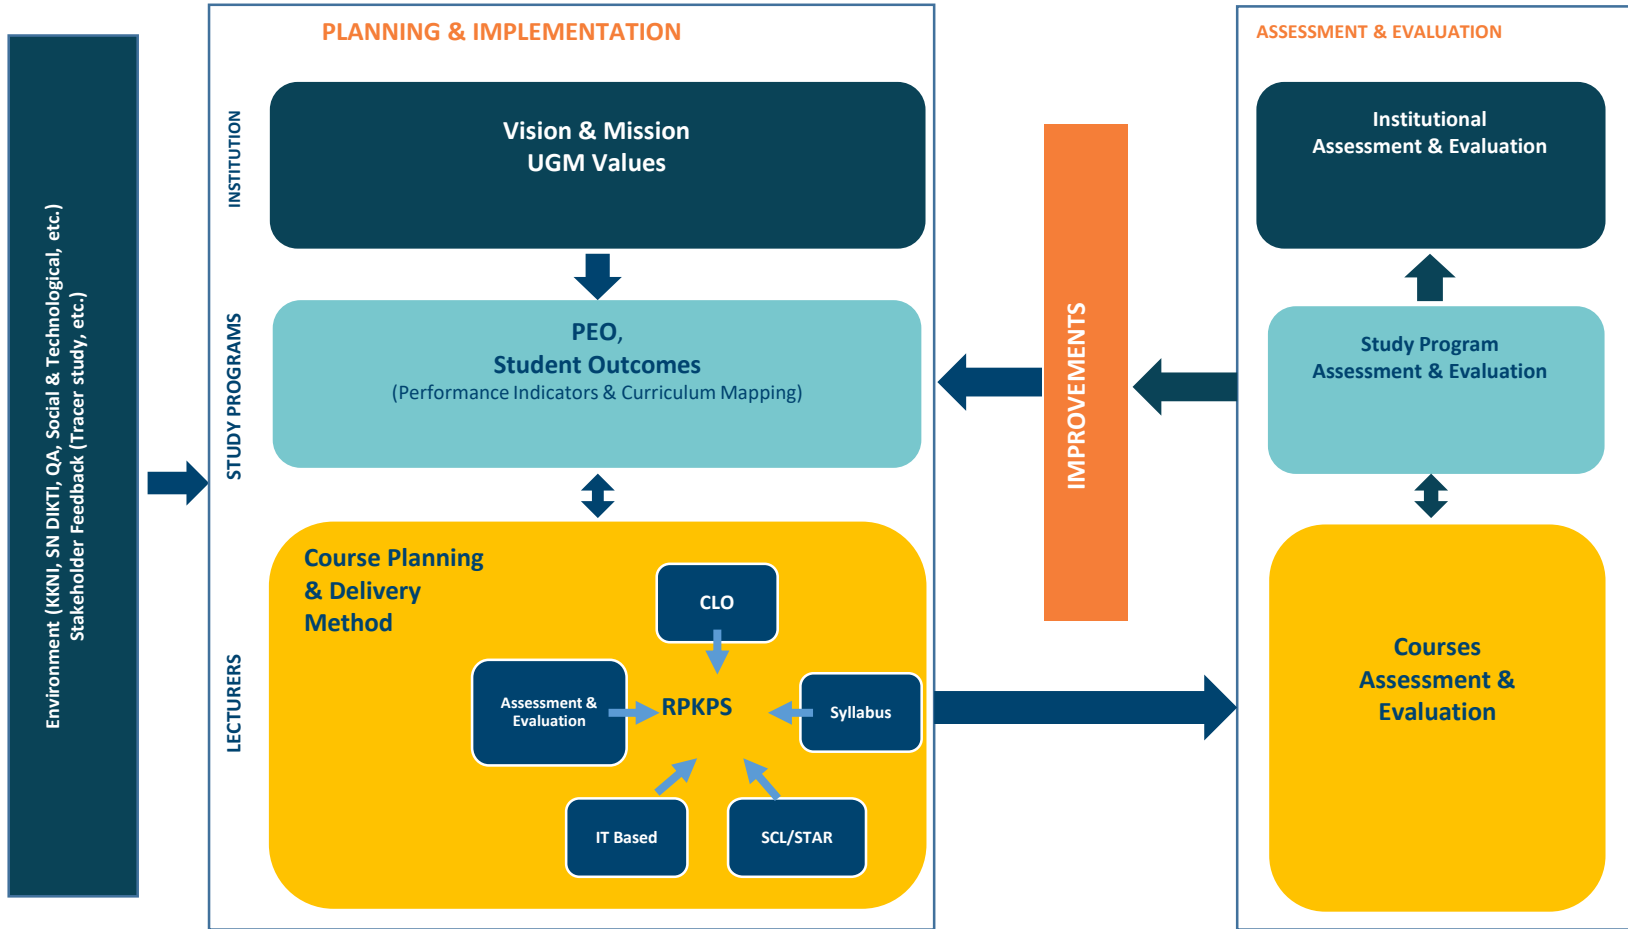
Environment (KKNI, SN DIKTI, QA, Social & Technological, etc.)
Stakeholder Feedback (Tracer study, etc.)

PLANNING & IMPLEMENTATION

INSTITUTION

Vision & Mission
UGM Values

STUDY PROGRAMS

PEO,
Student Outcomes
(Performance Indicators & Curriculum Mapping)

LECTURERS

Course Planning & Delivery Method

CLO

Assessment & Evaluation

RPKPS

Syllabus

IT Based

SCL/STAR

IMPROVEMENTS

ASSESSMENT & EVALUATION

Institutional Assessment & Evaluation

Study Program Assessment & Evaluation

Courses Assessment & Evaluation